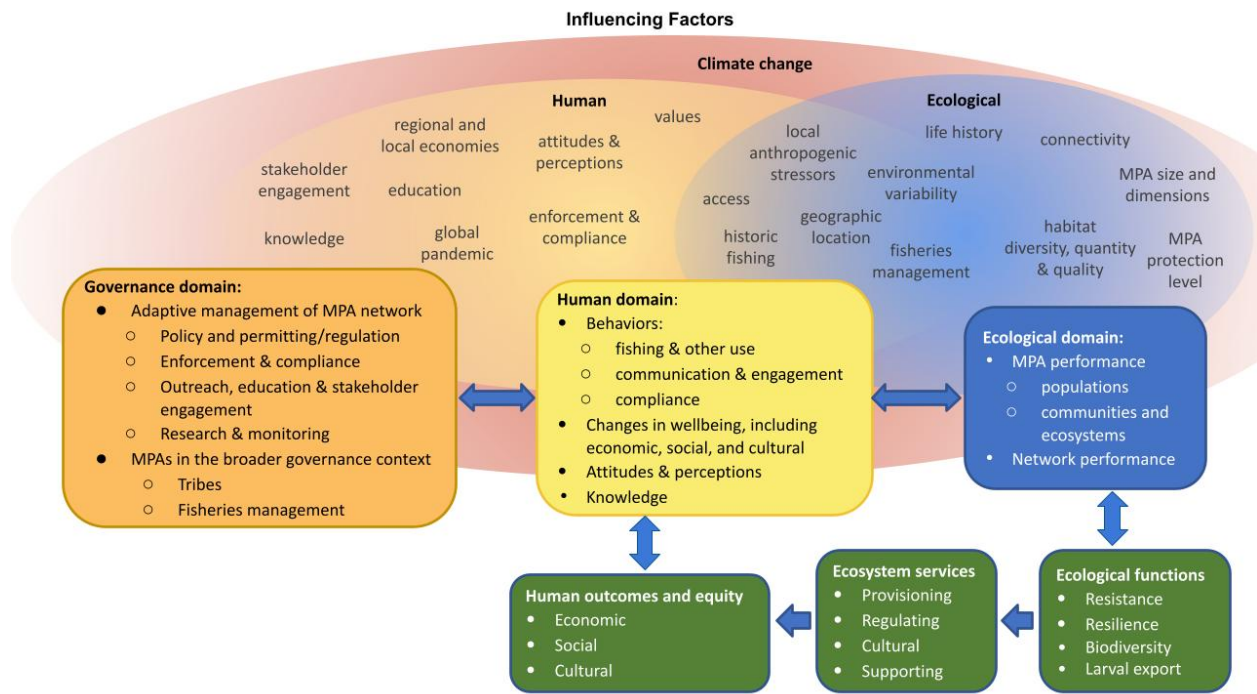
Influencing Factors

Climate change

Human

stakeholder engagement

regional and local economies

education

knowledge

global pandemic

attitudes & perceptions

values

enforcement & compliance

Ecological

local anthropogenic stressors

life history

connectivity

access

environmental variability

MPA size and dimensions

historic fishing

geographic location

fisheries management

habitat diversity, quantity & quality

MPA protection level

Governance domain:
- Adaptive management of MPA network
  - Policy and permitting/regulation
  - Enforcement & compliance
  - Outreach, education & stakeholder engagement
  - Research & monitoring
- MPAs in the broader governance context
  - Tribes
  - Fisheries management

Human domain:
- Behaviors:
  - fishing & other use
  - communication & engagement
  - compliance
- Changes in wellbeing, including economic, social, and cultural
- Attitudes & perceptions
- Knowledge

Ecological domain:
- MPA performance
  - populations
  - communities and ecosystems
- Network performance

Human outcomes and equity
- Economic
- Social
- Cultural

Ecosystem services
- Provisioning
- Regulating
- Cultural
- Supporting

Ecological functions
- Resistance
- Resilience
- Biodiversity
- Larval export